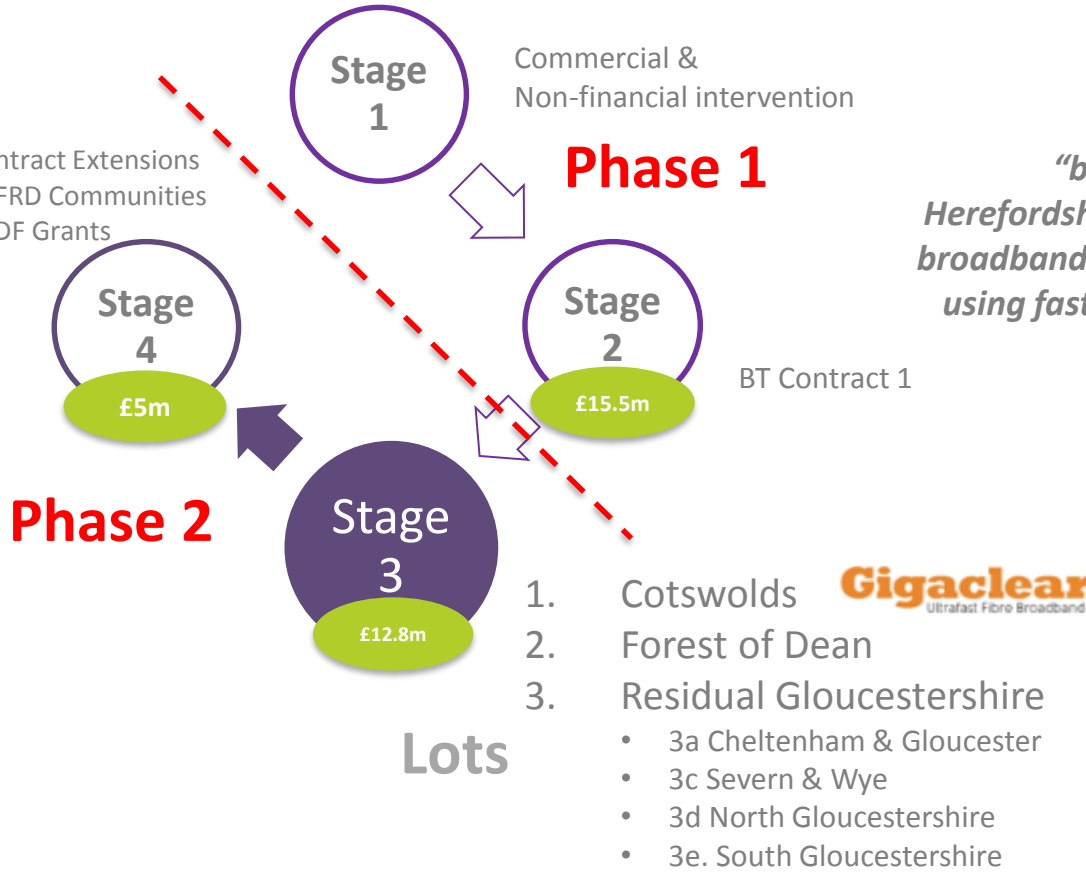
Stage 1

Commercial & Non-financial intervention

Phase 1

ntract Extensions
FRD Communities
DF Grants

Stage 4

£5m

Stage 2

£15.5m

BT Contract 1

"b
Herefordsh
broadband
using fast

Phase 2

Stage 3

£12.8m

1. Cotswolds

Gigaclear
Ultrafast Fibre Broadband

2. Forest of Dean
3. Residual Gloucestershire

Lots

- 3a Cheltenham & Gloucester
- 3c Severn & Wye
- 3d North Gloucestershire
- 3e. South Gloucestershire